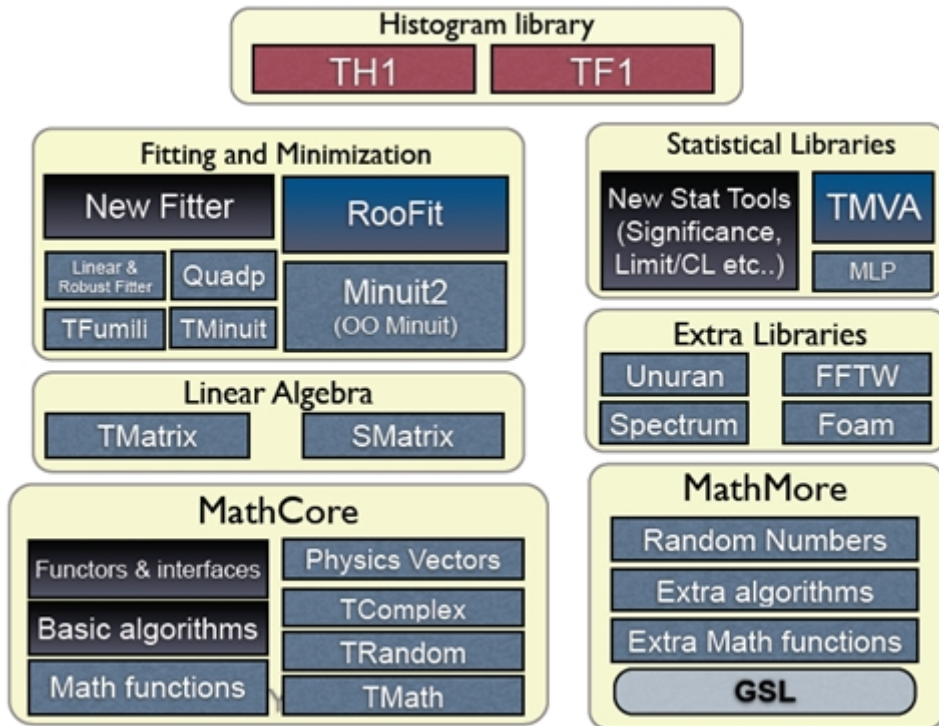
Histogram library

TH1

TF1

Fitting and Minimization

New Fitter

RooFit

Linear & Robust Fitter

Quadp

Minuit2
(OO Minuit)

TFumili

TMinuit

Statistical Libraries

New Stat Tools
(Significance, Limit/CL etc..)

TMVA

MLP

Extra Libraries

Unuran

FFTW

Spectrum

Foam

Linear Algebra

TMatrix

SMatrix

MathCore

Functors & interfaces

Basic algorithms

Math functions

Physics Vectors

TComplex

TRandom

TMath

MathMore

Random Numbers

Extra algorithms

Extra Math functions

GSL